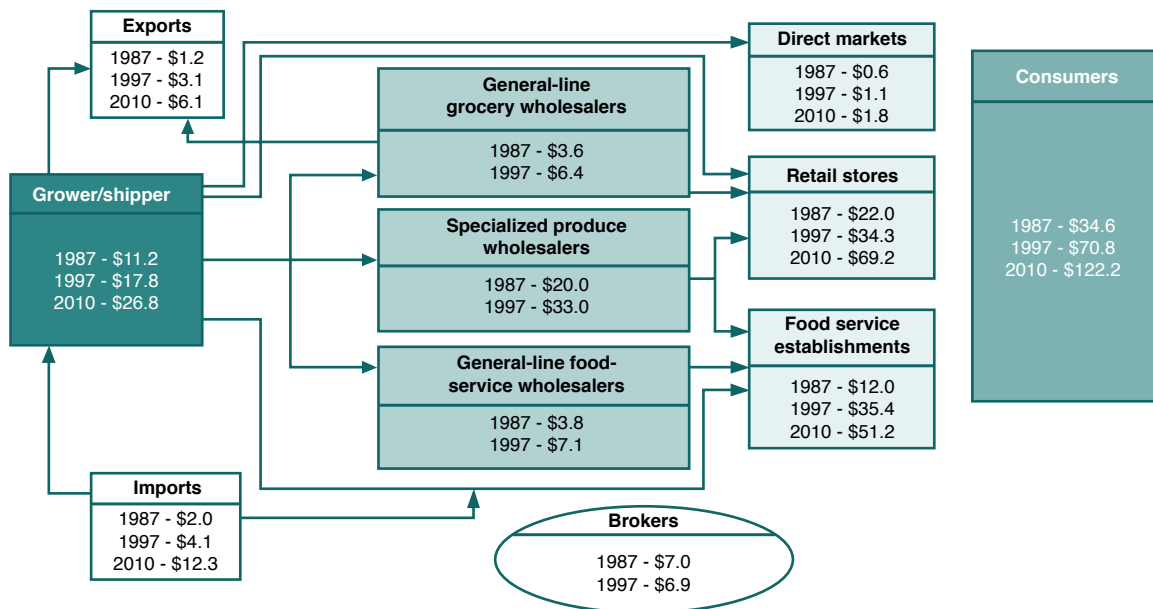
Exports
1987 - \$1.2
1997 - \$3.1
2010 - \$6.1

Direct markets
1987 - \$0.6
1997 - \$1.1
2010 - \$1.8

Consumers
1987 - \$34.6
1997 - \$70.8
2010 - \$122.2

General-line grocery wholesalers
1987 - \$3.6
1997 - \$6.4

Grower/shipper
1987 - \$11.2
1997 - \$17.8
2010 - \$26.8

Retail stores
1987 - \$22.0
1997 - \$34.3
2010 - \$69.2

Specialized produce wholesalers
1987 - \$20.0
1997 - \$33.0

Food service establishments
1987 - \$12.0
1997 - \$35.4
2010 - \$51.2

General-line food-service wholesalers
1987 - \$3.8
1997 - \$7.1

Imports
1987 - \$2.0
1997 - \$4.1
2010 - \$12.3

Brokers
1987 - \$7.0
1997 - \$6.9